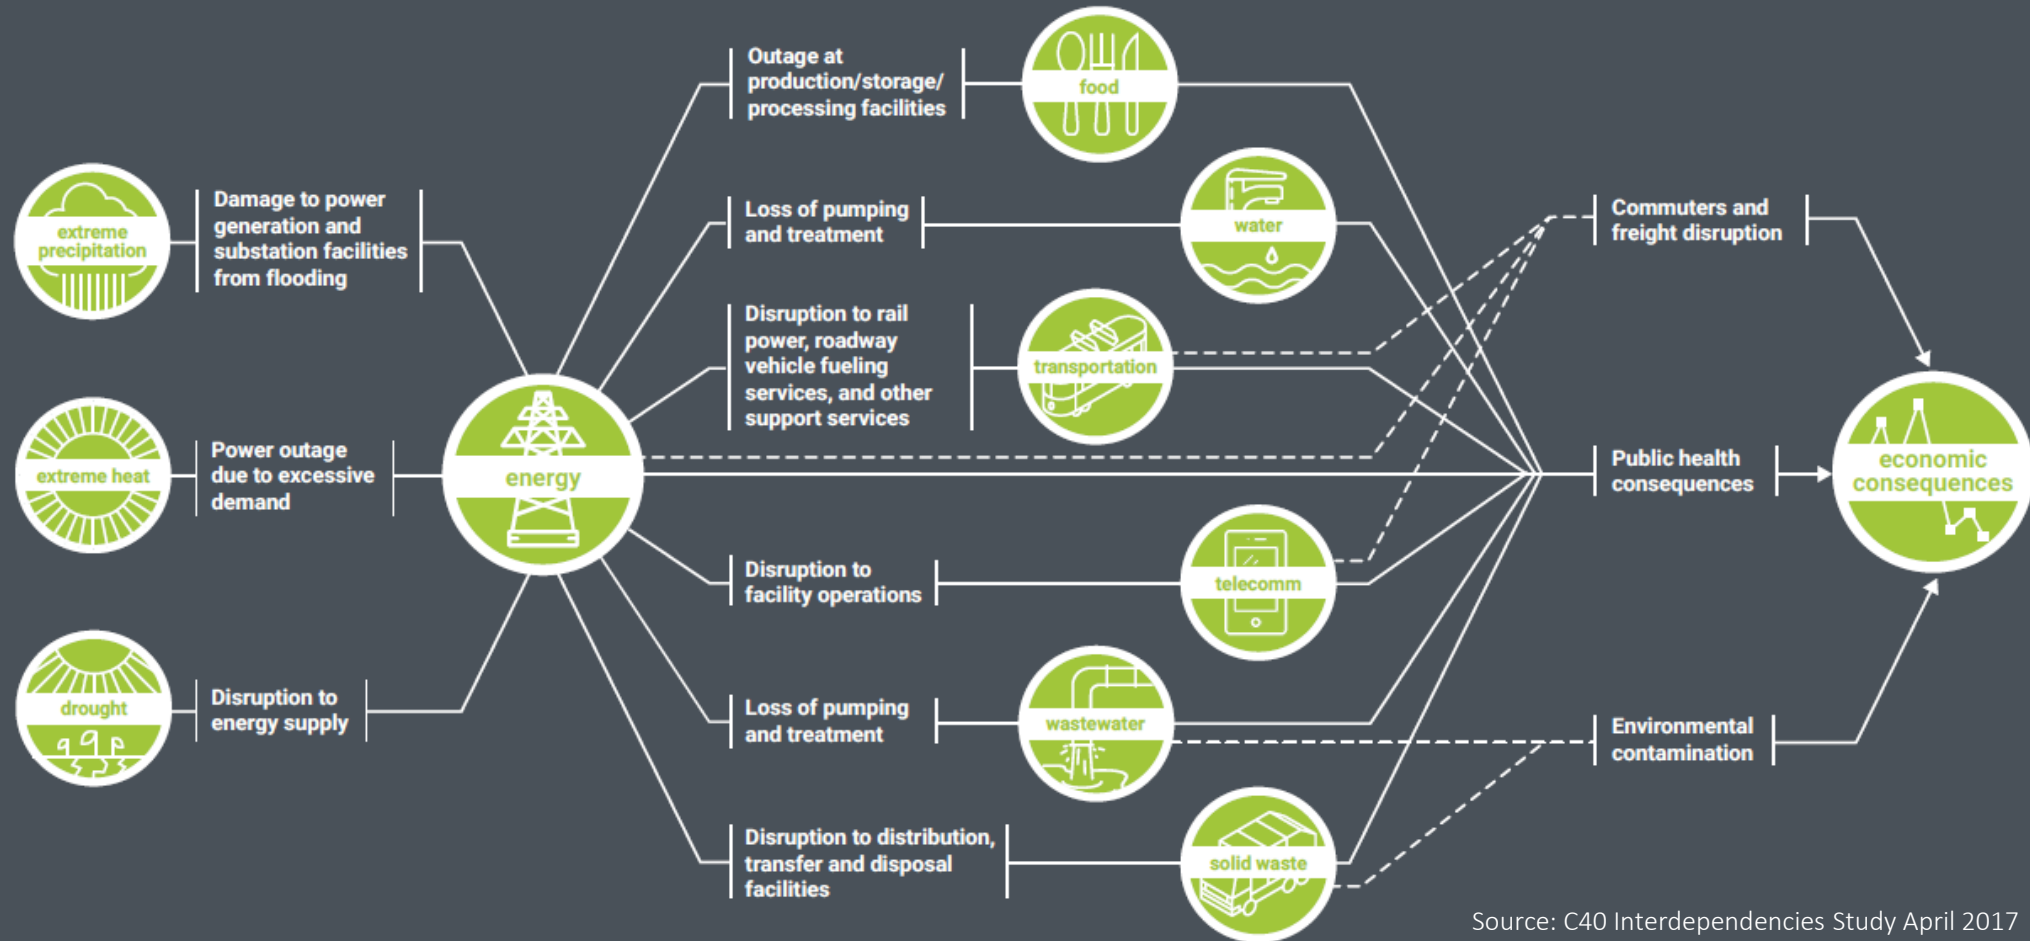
extreme precipitation

Damage to power generation and substation facilities from flooding

extreme heat

Power outage due to excessive demand

drought

Disruption to energy supply

energy

Outage at production/storage/ processing facilities

food

Loss of pumping and treatment

water

Disruption to rail power, roadway vehicle fueling services, and other support services

transportation

Disruption to facility operations

telecomm

Loss of pumping and treatment

wastewater

Disruption to distribution, transfer and disposal facilities

solid waste

Commuters and freight disruption

Public health consequences

Environmental contamination

economic consequences

Source: C40 Interdependencies Study April 2017